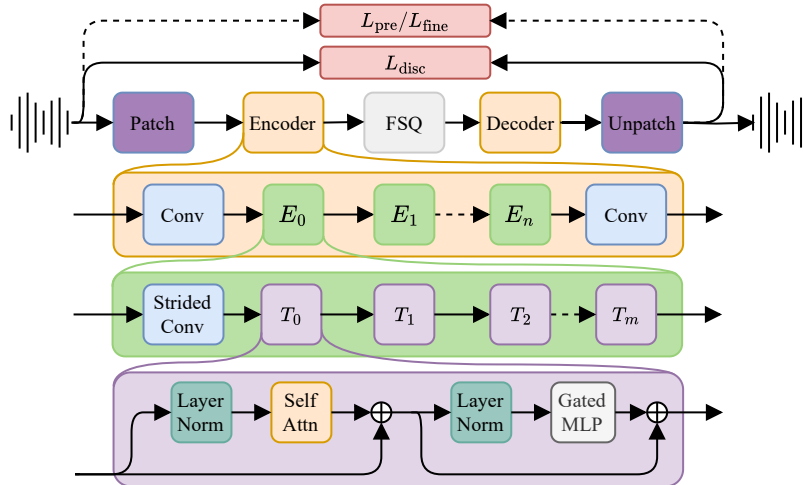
$L_{\text{pre}}/L_{\text{fine}}$

$L_{\text{disc}}$

Patch

Encoder

FSQ

Decoder

Unpatch

Conv

$E_0$

$E_1$

$E_n$

Conv

Strided Conv

$T_0$

$T_1$

$T_2$

$T_m$

Layer Norm

Self Attn

Layer Norm

Gated MLP